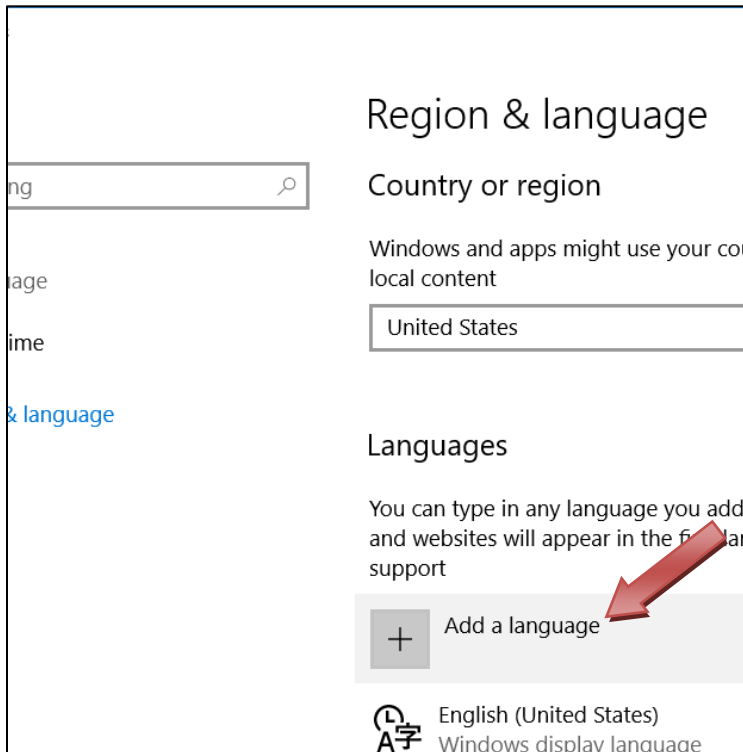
ng

age

ime

& language

Region & language

Country or region

Windows and apps might use your co local content

United States

Languages

You can type in any language you add and websites will appear in the f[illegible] la support

Add a language

English (United States)
Windows display language